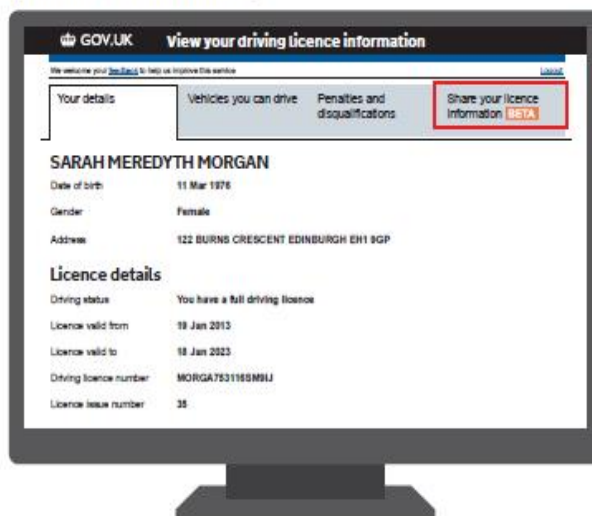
GOV.UK View your driving licence information

We welcome your feedback to help us improve this service

Logout

Your details

Vehicles you can drive

Penalties and disqualifications

Share your licence information BETA

SARAH MEREDYTH MORGAN

Date of birth 11 Mar 1976

Gender Female

Address 122 BURNS CRESCENT EDINBURGH EH1 9GP

Licence details

Driving status You have a full driving licence

Licence valid from 19 Jan 2013

Licence valid to 18 Jan 2023

Driving licence number MORGA753116SM9IJ

Licence issue number 35